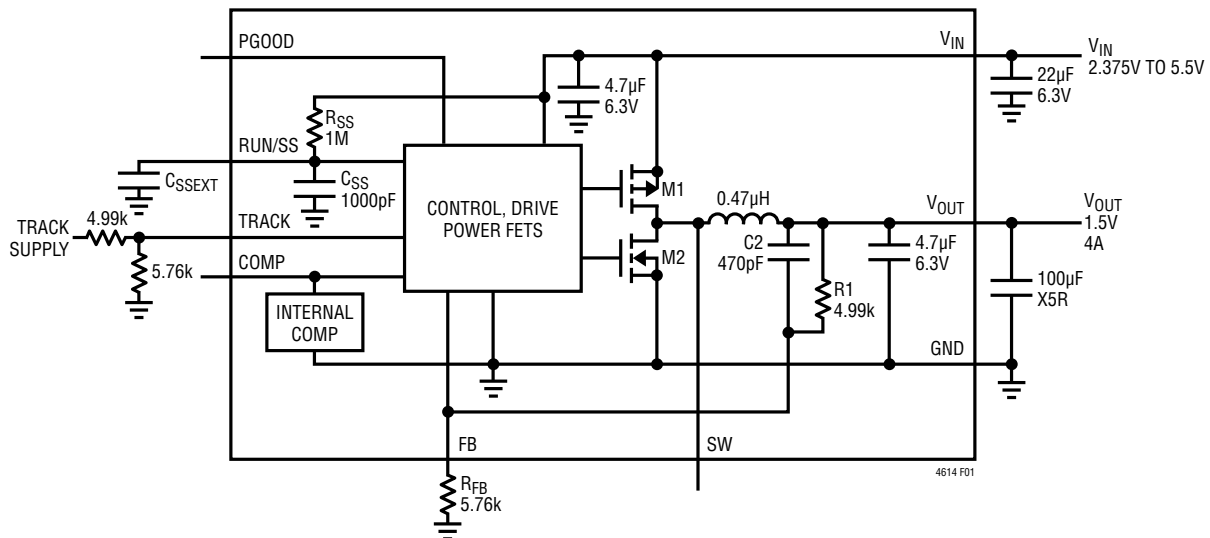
PGOOD
$V_{IN}$
$V_{IN}$
2.375V TO 5.5V
4.7µF
6.3V
22µF
6.3V
$R_{SS}$
1M
RUN/SS
$C_{SSEXT}$
$C_{SS}$
1000pF
CONTROL, DRIVE
POWER FETS
M1
0.47µH
$V_{OUT}$
$V_{OUT}$
1.5V
4A
TRACK
SUPPLY
4.99k
TRACK
5.76k
COMP
M2
C2
470pF
4.7µF
6.3V
100µF
X5R
R1
4.99k
INTERNAL
COMP
GND
FB
SW
4614 F01
$R_{FB}$
5.76k